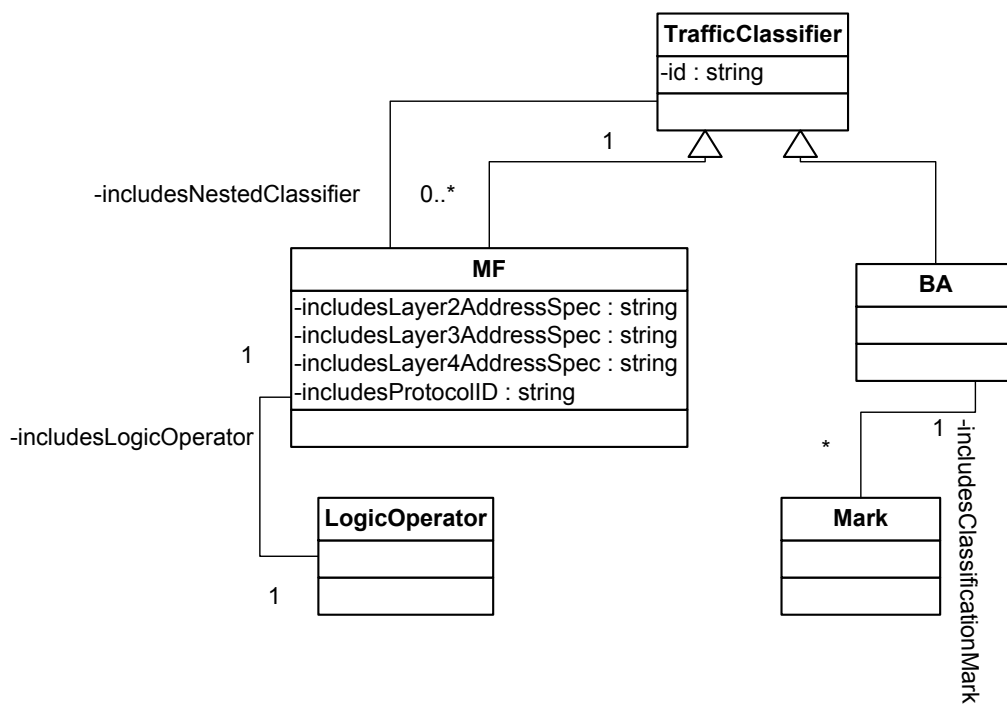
TrafficClassifier
-id : string

1

-includesNestedClassifier

0..*

MF
-includesLayer2AddressSpec : string
-includesLayer3AddressSpec : string
-includesLayer4AddressSpec : string
-includesProtocolID : string

BA

1

-includesLogicOperator

LogicOperator

1

1

*

-includesClassificationMark

Mark